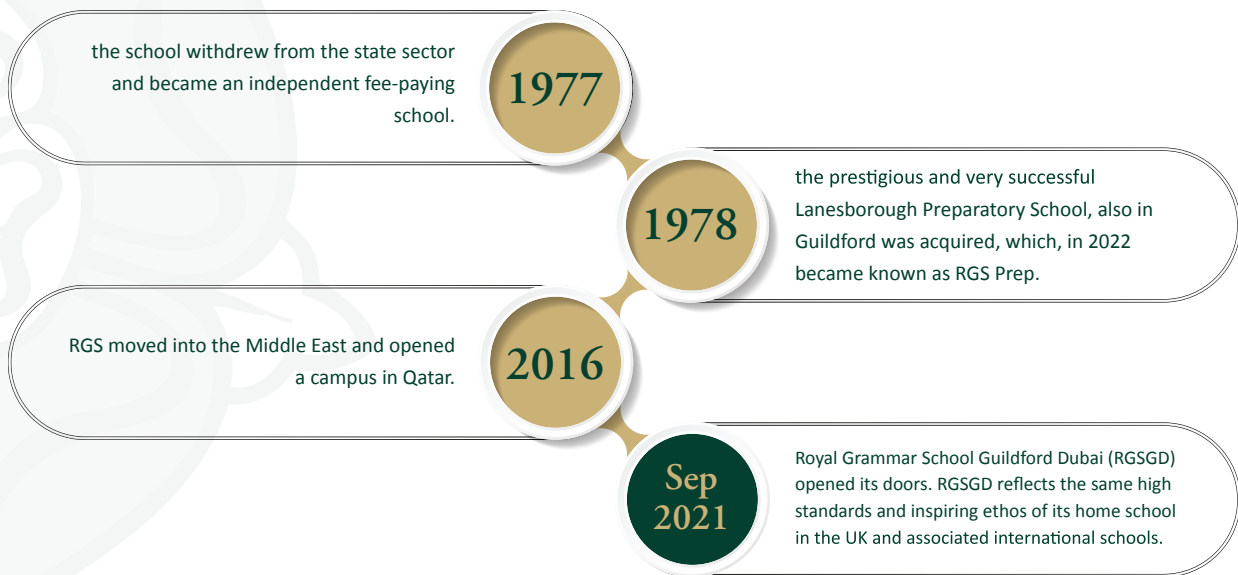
the school withdrew from the state sector and became an independent fee-paying school.

1977

1978

the prestigious and very successful Lanesborough Preparatory School, also in Guildford was acquired, which, in 2022 became known as RGS Prep.

RGS moved into the Middle East and opened a campus in Qatar.

2016

Sep 2021

Royal Grammar School Guildford Dubai (RGSGD) opened its doors. RGSGD reflects the same high standards and inspiring ethos of its home school in the UK and associated international schools.